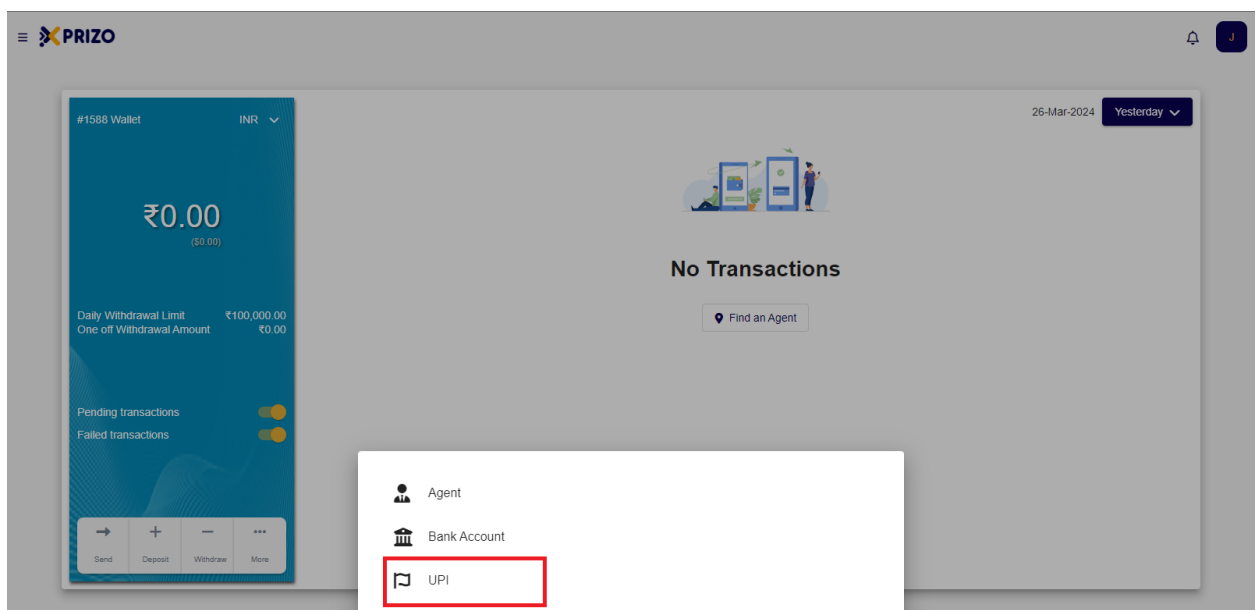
PRIZO

J

#1588 Wallet INR

₹0.00
($0.00)

Daily Withdrawal Limit ₹100,000.00
One off Withdrawal Amount ₹0.00

Pending transactions
Failed transactions

Send Deposit Withdraw More

26-Mar-2024 Yesterday

No Transactions

Find an Agent

Agent
Bank Account
UPI